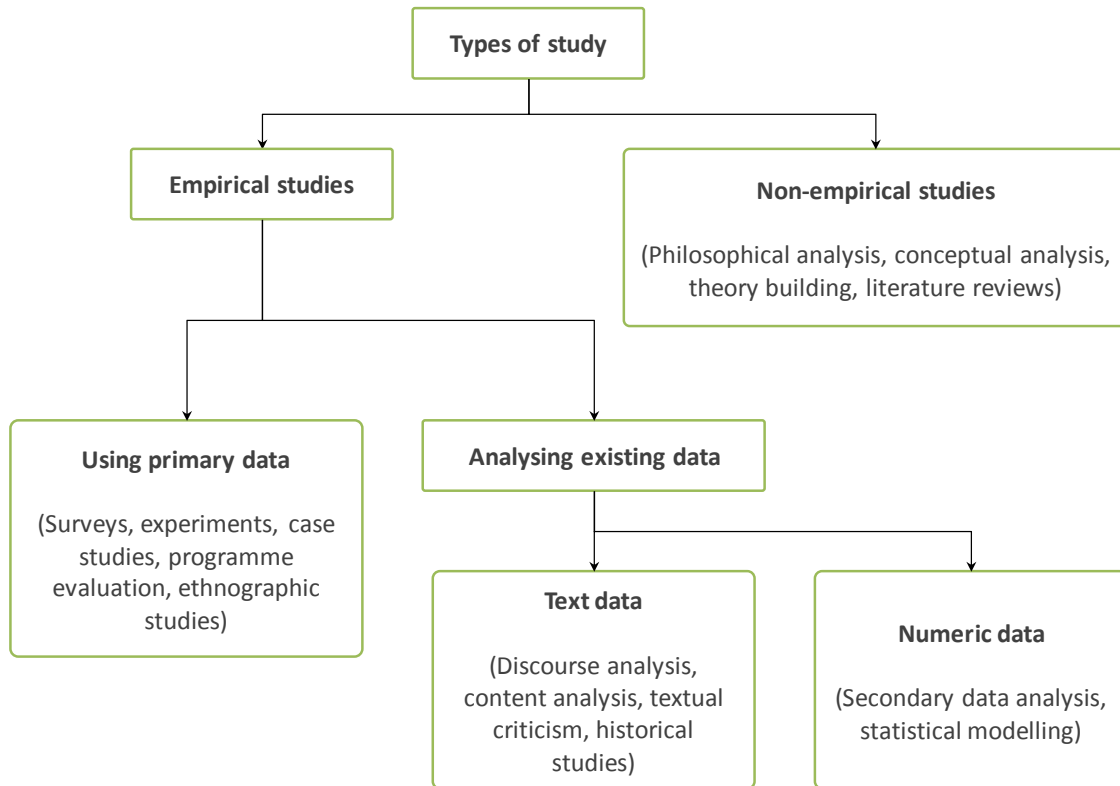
Types of study

Empirical studies

Non-empirical studies

(Philosophical analysis, conceptual analysis, theory building, literature reviews)

Using primary data

(Surveys, experiments, case studies, programme evaluation, ethnographic studies)

Analysing existing data

Text data

(Discourse analysis, content analysis, textual criticism, historical studies)

Numeric data

(Secondary data analysis, statistical modelling)